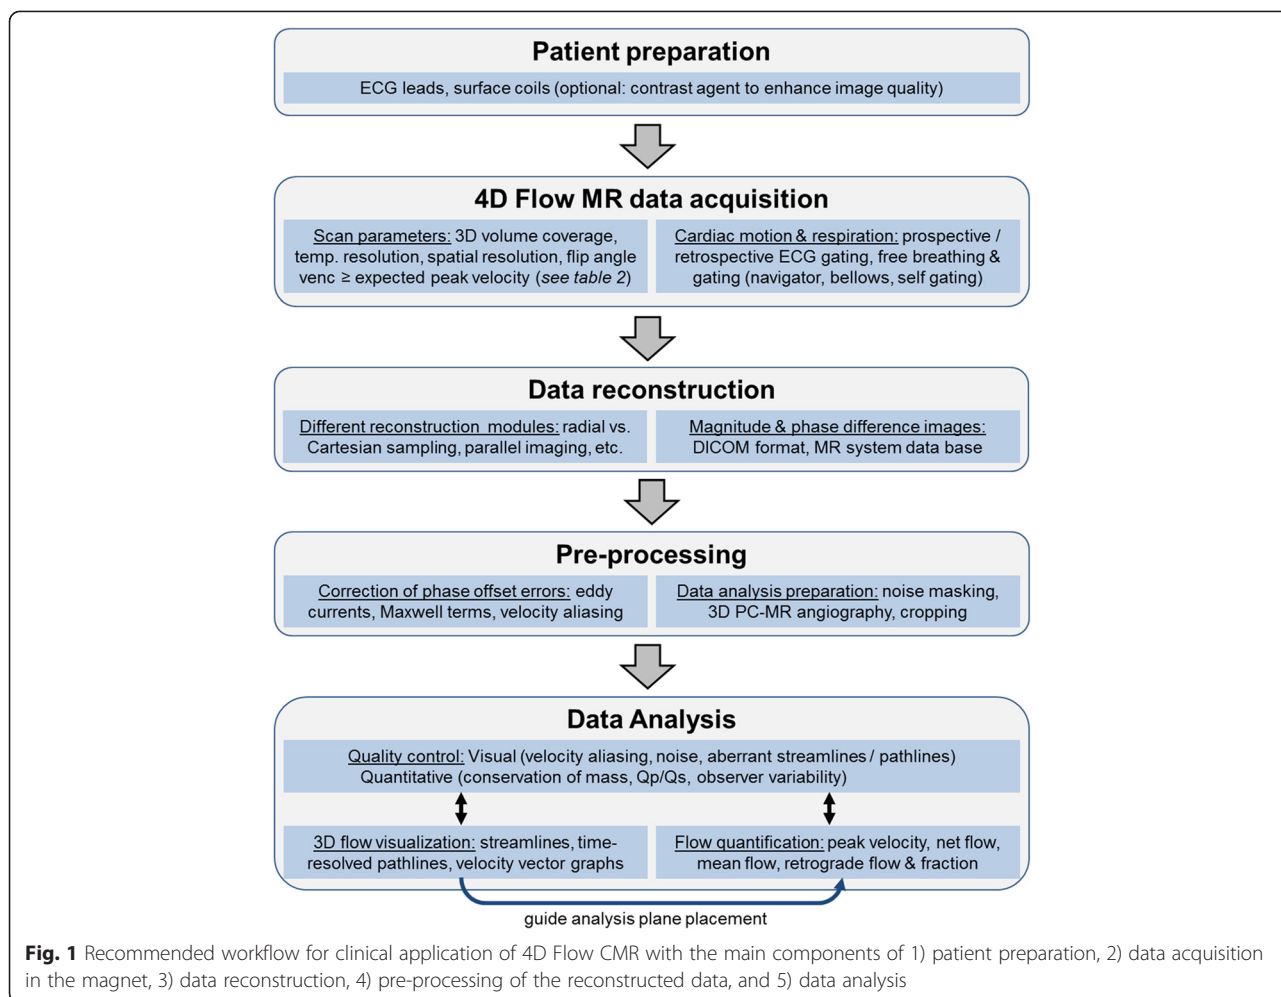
Patient preparation

ECG leads, surface coils (optional: contrast agent to enhance image quality)

4D Flow MR data acquisition

Scan parameters: 3D volume coverage, temp. resolution, spatial resolution, flip angle venc ≥ expected peak velocity (see table 2)

Cardiac motion & respiration: prospective / retrospective ECG gating, free breathing & gating (navigator, bellows, self gating)

Data reconstruction

Different reconstruction modules: radial vs. Cartesian sampling, parallel imaging, etc.

Magnitude & phase difference images: DICOM format, MR system data base

Pre-processing

Correction of phase offset errors: eddy currents, Maxwell terms, velocity aliasing

Data analysis preparation: noise masking, 3D PC-MR angiography, cropping

Data Analysis

Quality control: Visual (velocity aliasing, noise, aberrant streamlines / pathlines) Quantitative (conservation of mass, Qp/Qs, observer variability)

3D flow visualization: streamlines, time-resolved pathlines, velocity vector graphs

Flow quantification: peak velocity, net flow, mean flow, retrograde flow & fraction

guide analysis plane placement

Fig. 1 Recommended workflow for clinical application of 4D Flow CMR with the main components of 1) patient preparation, 2) data acquisition in the magnet, 3) data reconstruction, 4) pre-processing of the reconstructed data, and 5) data analysis